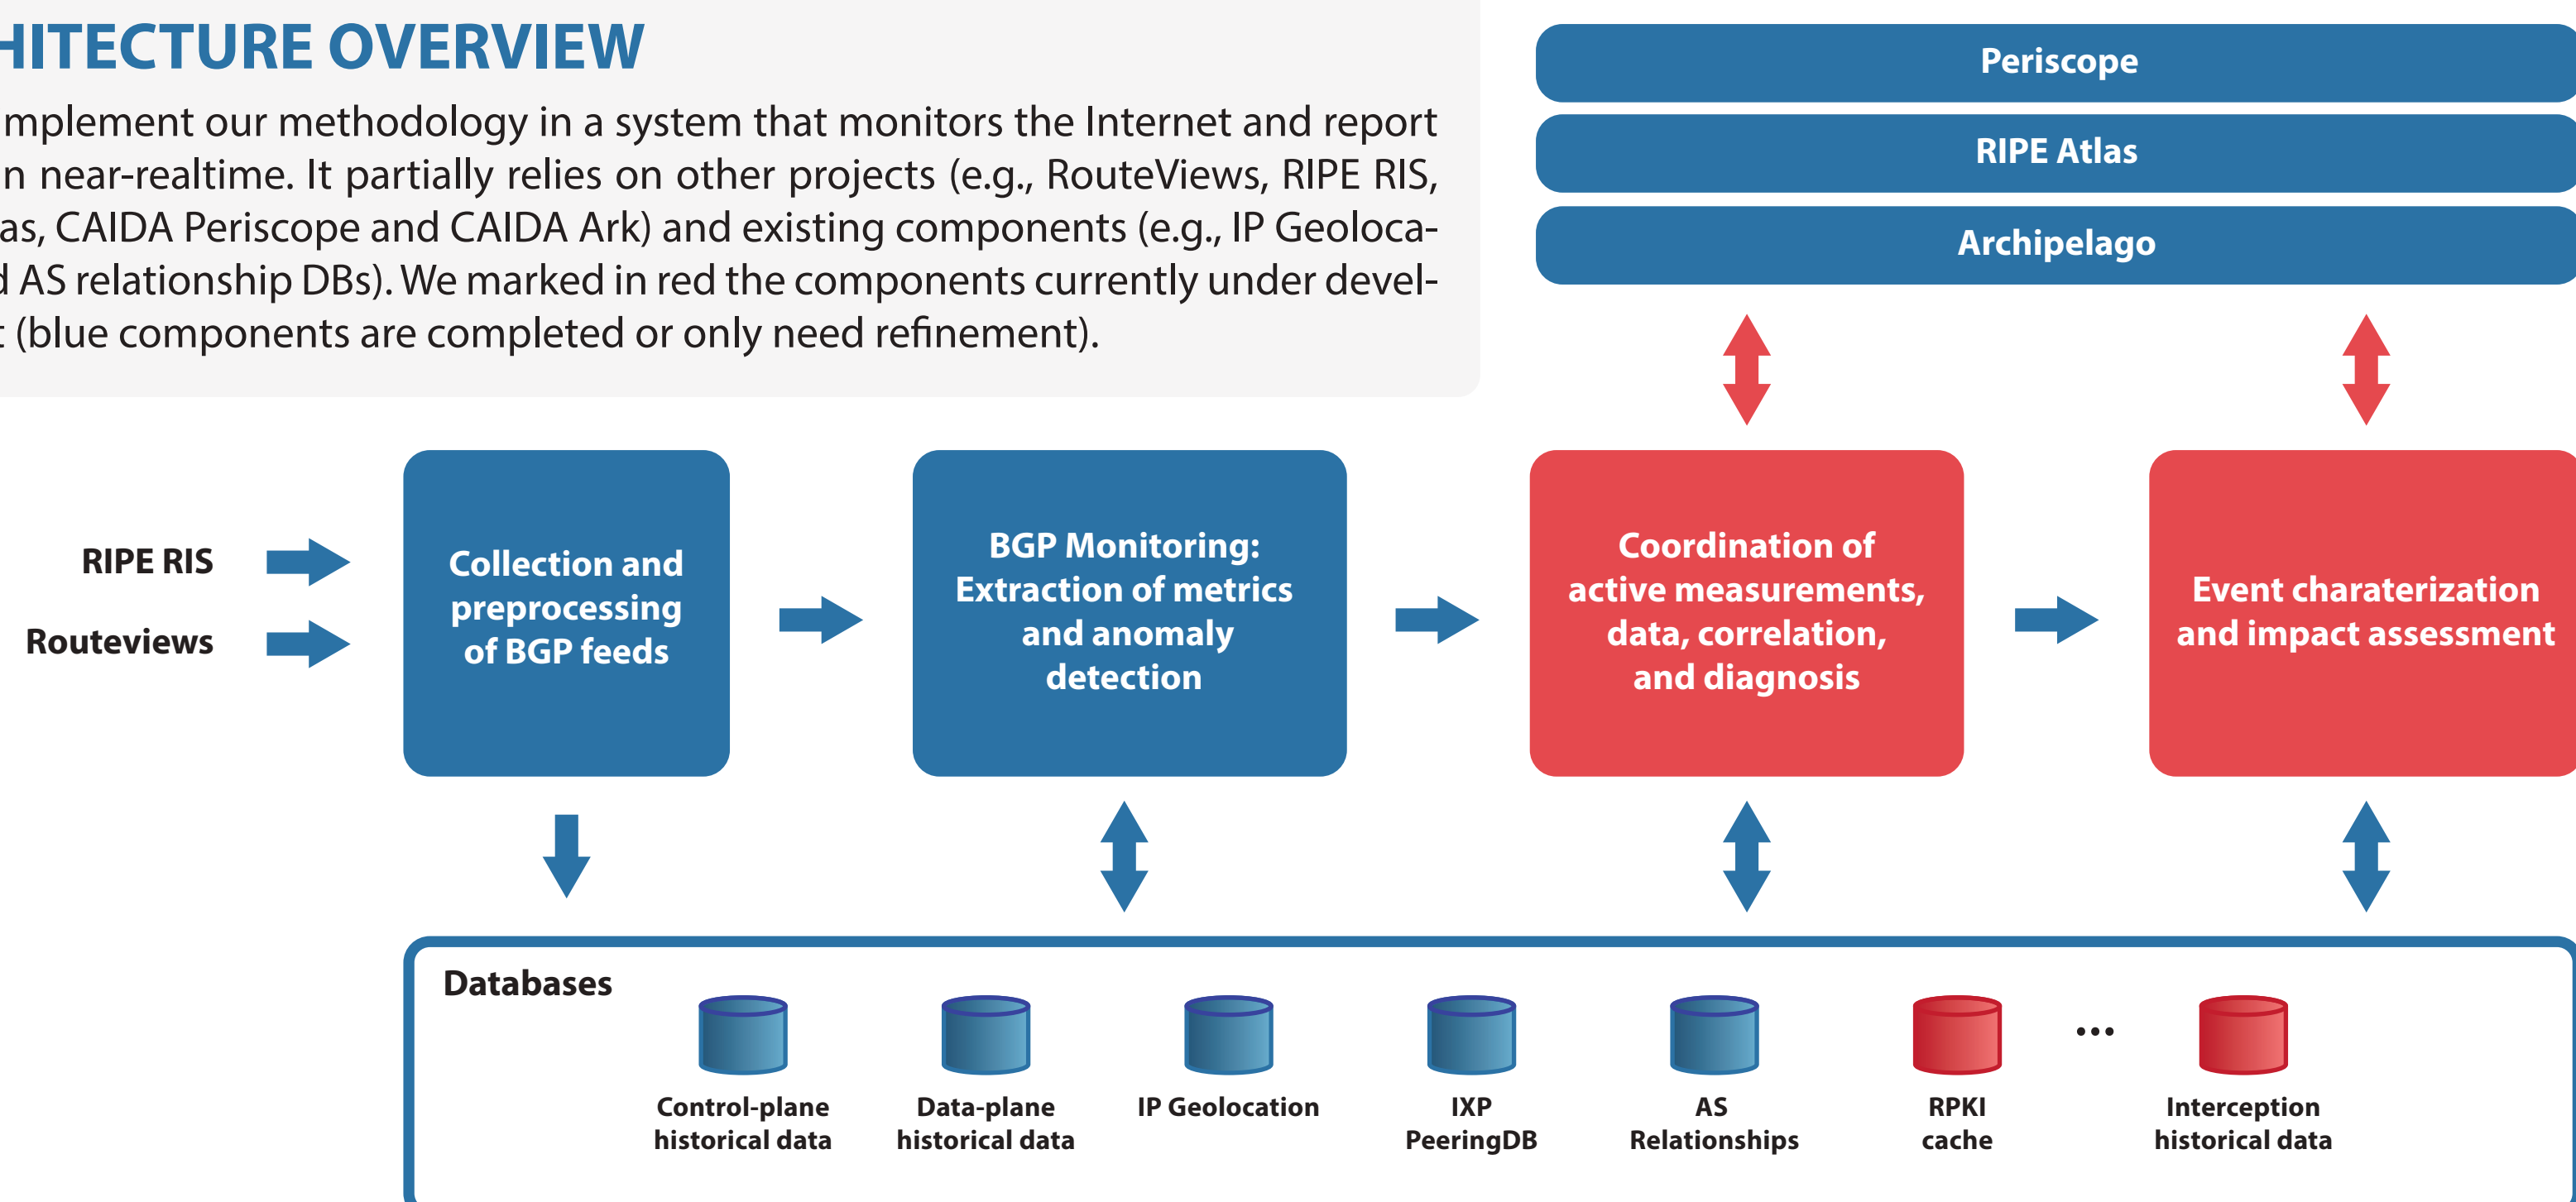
HITECTURE OVERVIEW

mplement our methodology in a system that monitors the Internet and report n near-realtime. It partially relies on other projects (e.g., RouteViews, RIPE RIS, as, CAIDA Periscope and CAIDA Ark) and existing components (e.g., IP Geolocad AS relationship DBs). We marked in red the components currently under devel- (blue components are completed or only need refinement).

Periscope

RIPE Atlas

Archipelago

RIPE RIS

Routeviews

Collection and preprocessing of BGP feeds

BGP Monitoring: Extraction of metrics and anomaly detection

Coordination of active measurements, data, correlation, and diagnosis

Event charaterization and impact assessment

Databases

Control-plane historical data

Data-plane historical data

IP Geolocation

IXP PeeringDB

AS Relationships

RPKI cache

...

Interception historical data